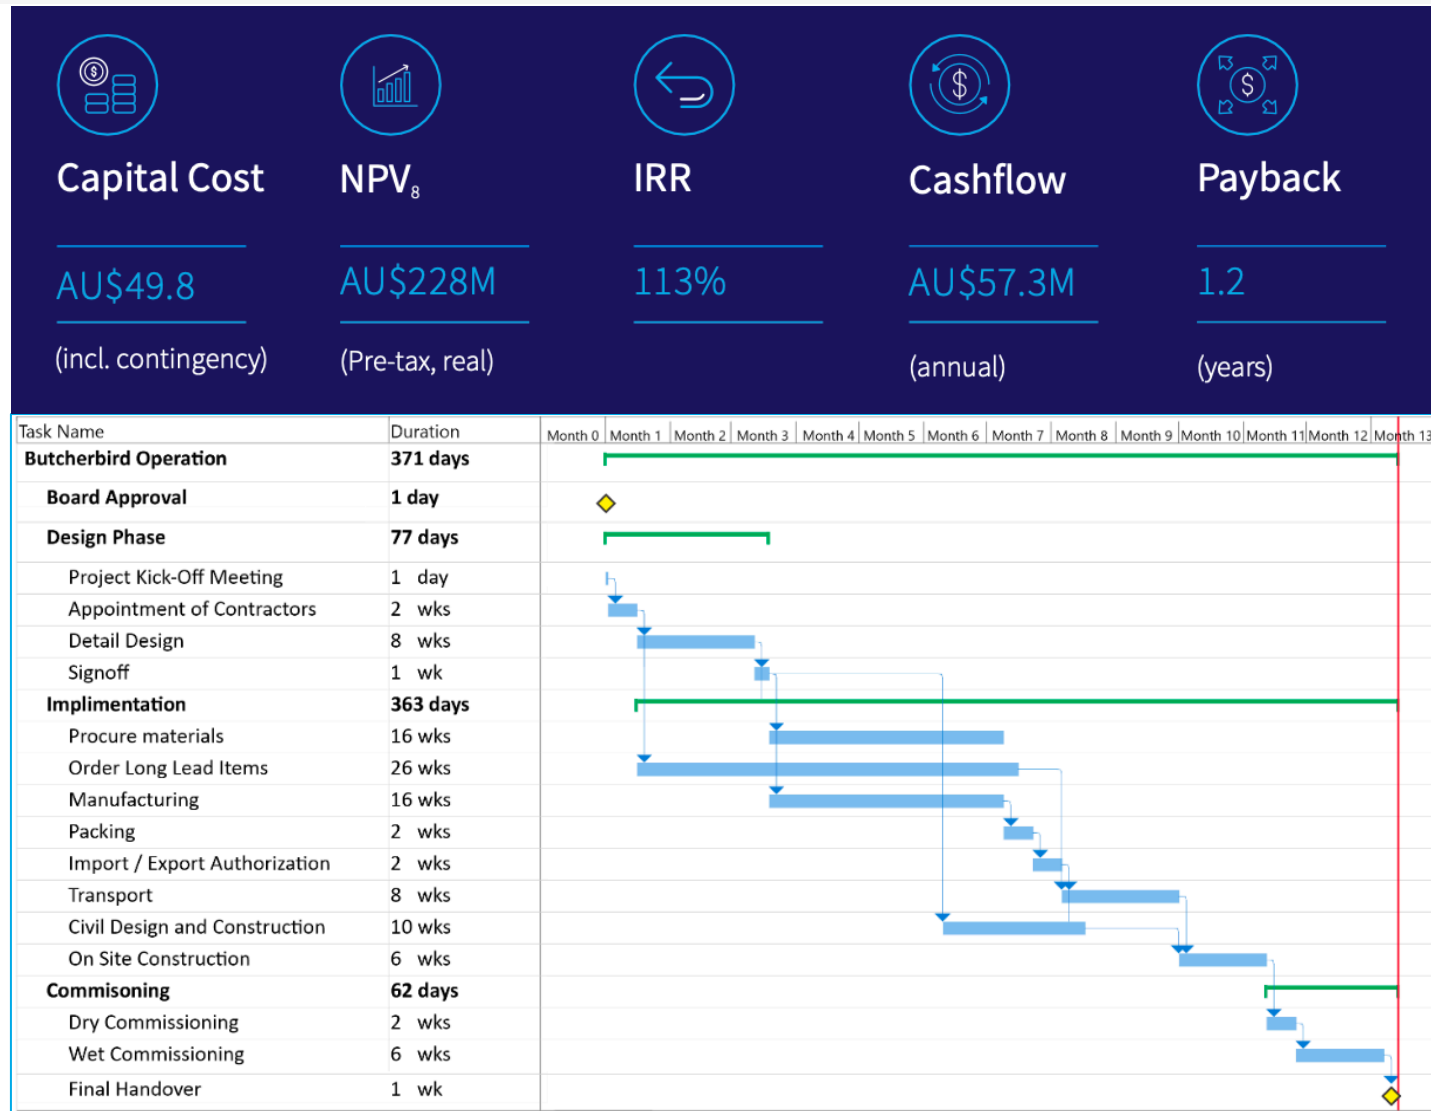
Capital Cost

AU$49.8

(incl. contingency)

NPV$_8$

AU$228M

(Pre-tax, real)

IRR

113%

Cashflow

AU$57.3M

(annual)

Payback

1.2

(years)

| Task Name | Duration |
|---|---|
| Butcherbird Operation | 371 days |
| Board Approval | 1 day |
| Design Phase | 77 days |
| Project Kick-Off Meeting | 1 day |
| Appointment of Contractors | 2 wks |
| Detail Design | 8 wks |
| Signoff | 1 wk |
| Implimentation | 363 days |
| Procure materials | 16 wks |
| Order Long Lead Items | 26 wks |
| Manufacturing | 16 wks |
| Packing | 2 wks |
| Import / Export Authorization | 2 wks |
| Transport | 8 wks |
| Civil Design and Construction | 10 wks |
| On Site Construction | 6 wks |
| Commisoning | 62 days |
| Dry Commissioning | 2 wks |
| Wet Commissioning | 6 wks |
| Final Handover | 1 wk |

Month 0 Month 1 Month 2 Month 3 Month 4 Month 5 Month 6 Month 7 Month 8 Month 9 Month 10 Month 11 Month 12 Month 13